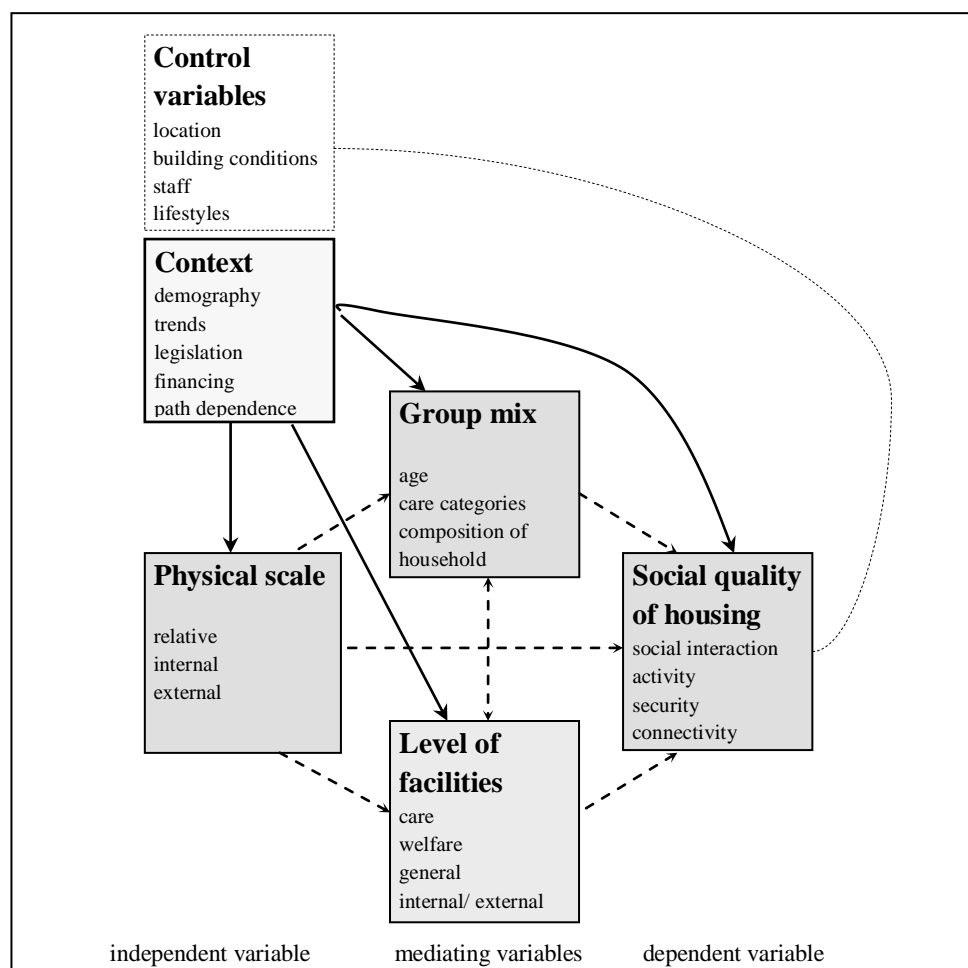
**Control variables**
location
building conditions
staff
lifestyles

**Context**
demography
trends
legislation
financing
path dependence

**Group mix**
age
care categories
composition of household

**Physical scale**
relative
internal
external

**Social quality of housing**
social interaction
activity
security
connectivity

**Level of facilities**
care
welfare
general
internal/ external

independent variable
mediating variables
dependent variable